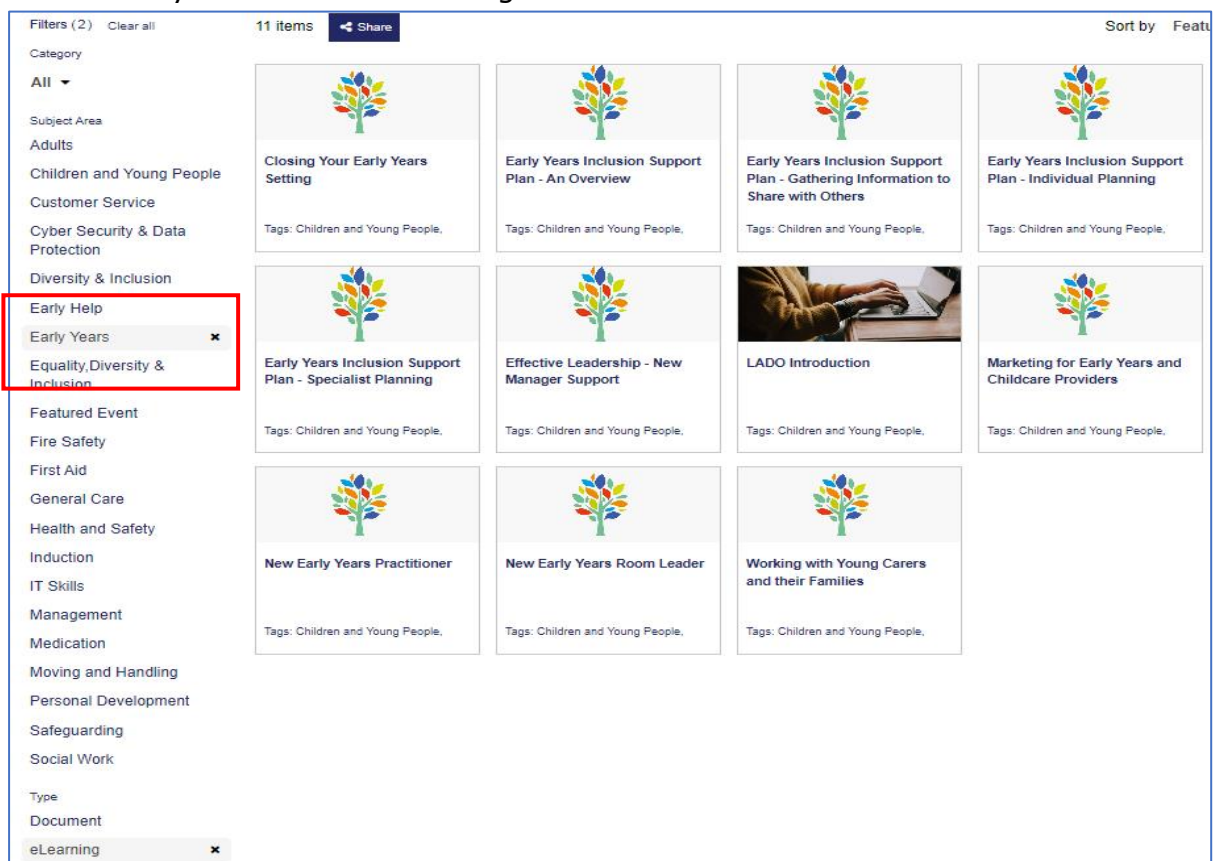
Filters (2) Clear all

Category

All ▾

Subject Area

Adults

Children and Young People

Customer Service

Cyber Security & Data Protection

Diversity & Inclusion

Early Help

Early Years ×

Equality,Diversity & Inclusion

Featured Event

Fire Safety

First Aid

General Care

Health and Safety

Induction

IT Skills

Management

Medication

Moving and Handling

Personal Development

Safeguarding

Social Work

Type

Document

eLearning ×

11 items Share

Sort by Featu

Closing Your Early Years Setting

Tags: Children and Young People,

Early Years Inclusion Support Plan - An Overview

Tags: Children and Young People,

Early Years Inclusion Support Plan - Gathering Information to Share with Others

Tags: Children and Young People,

Early Years Inclusion Support Plan - Individual Planning

Tags: Children and Young People,

Early Years Inclusion Support Plan - Specialist Planning

Tags: Children and Young People,

Effective Leadership - New Manager Support

Tags: Children and Young People,

LADO Introduction

Tags: Children and Young People,

Marketing for Early Years and Childcare Providers

Tags: Children and Young People,

New Early Years Practitioner

Tags: Children and Young People,

New Early Years Room Leader

Tags: Children and Young People,

Working with Young Carers and their Families

Tags: Children and Young People,